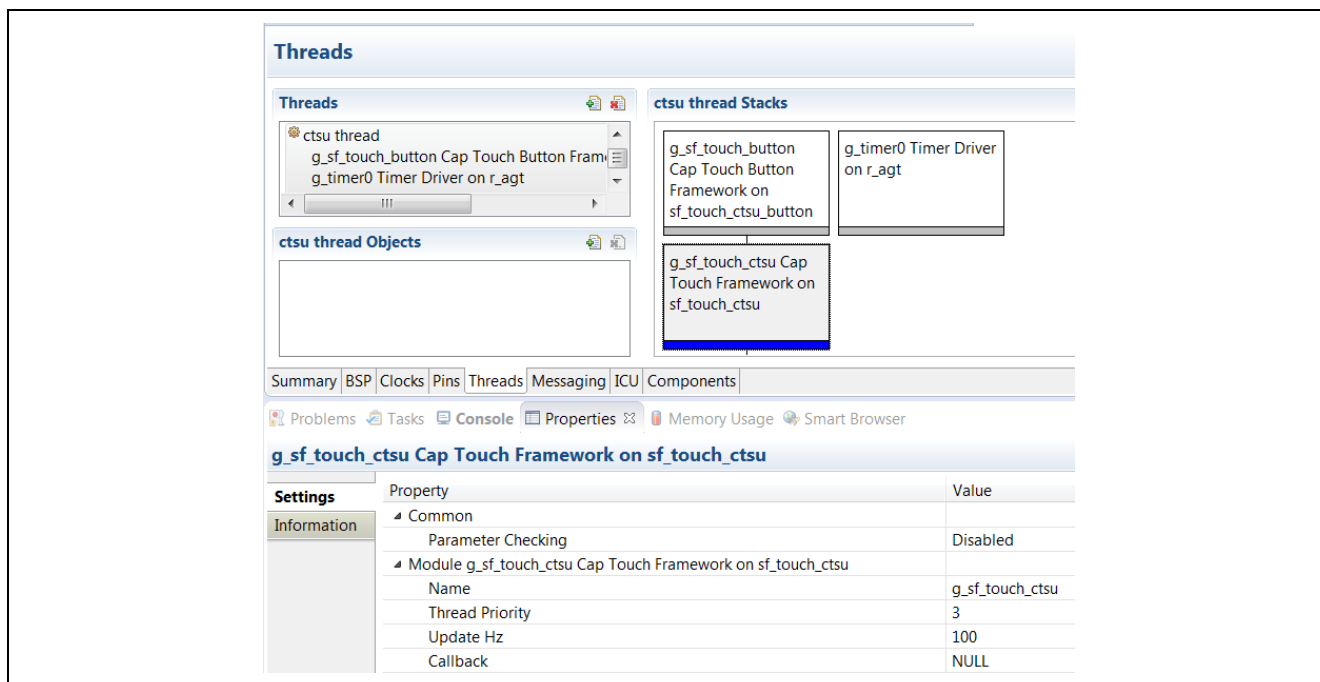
Threads

Threads

ctsu thread
g_sf_touch_button Cap Touch Button Fram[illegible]
g_timer0 Timer Driver on r_agt

ctsu thread Objects

ctsu thread Stacks

g_sf_touch_button Cap Touch Button Framework on sf_touch_ctsu_button

g_timer0 Timer Driver on r_agt

g_sf_touch_ctsu Cap Touch Framework on sf_touch_ctsu

Summary BSP Clocks Pins Threads Messaging ICU Components

Problems Tasks Console Properties Memory Usage Smart Browser

g_sf_touch_ctsu Cap Touch Framework on sf_touch_ctsu

Settings
Information

| Property | Value |
|---|---|
| Common | |
| Parameter Checking | Disabled |
| Module g_sf_touch_ctsu Cap Touch Framework on sf_touch_ctsu | |
| Name | g_sf_touch_ctsu |
| Thread Priority | 3 |
| Update Hz | 100 |
| Callback | NULL |